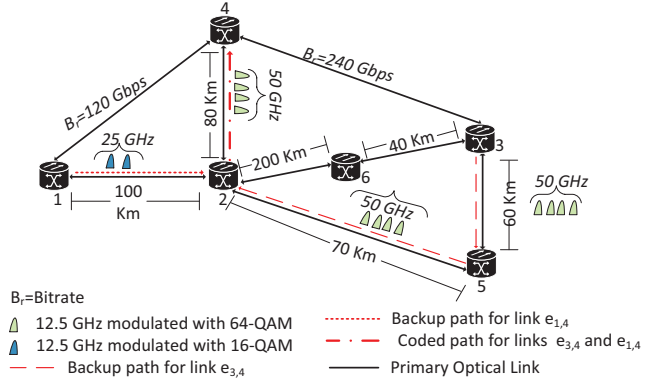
4

$B_r$=240 Gbps

$B_r$=120 Gbps

50 GHz

80 Km

25 GHz

200 Km

40 Km

3

6

1

100 Km

2

50 GHz

50 GHz

60 Km

70 Km

5

$B_r$=Bitrate

12.5 GHz modulated with 64-QAM

12.5 GHz modulated with 16-QAM

Backup path for link $e_{3,4}$

Backup path for link $e_{1,4}$

Coded path for links $e_{3,4}$ and $e_{1,4}$

Primary Optical Link